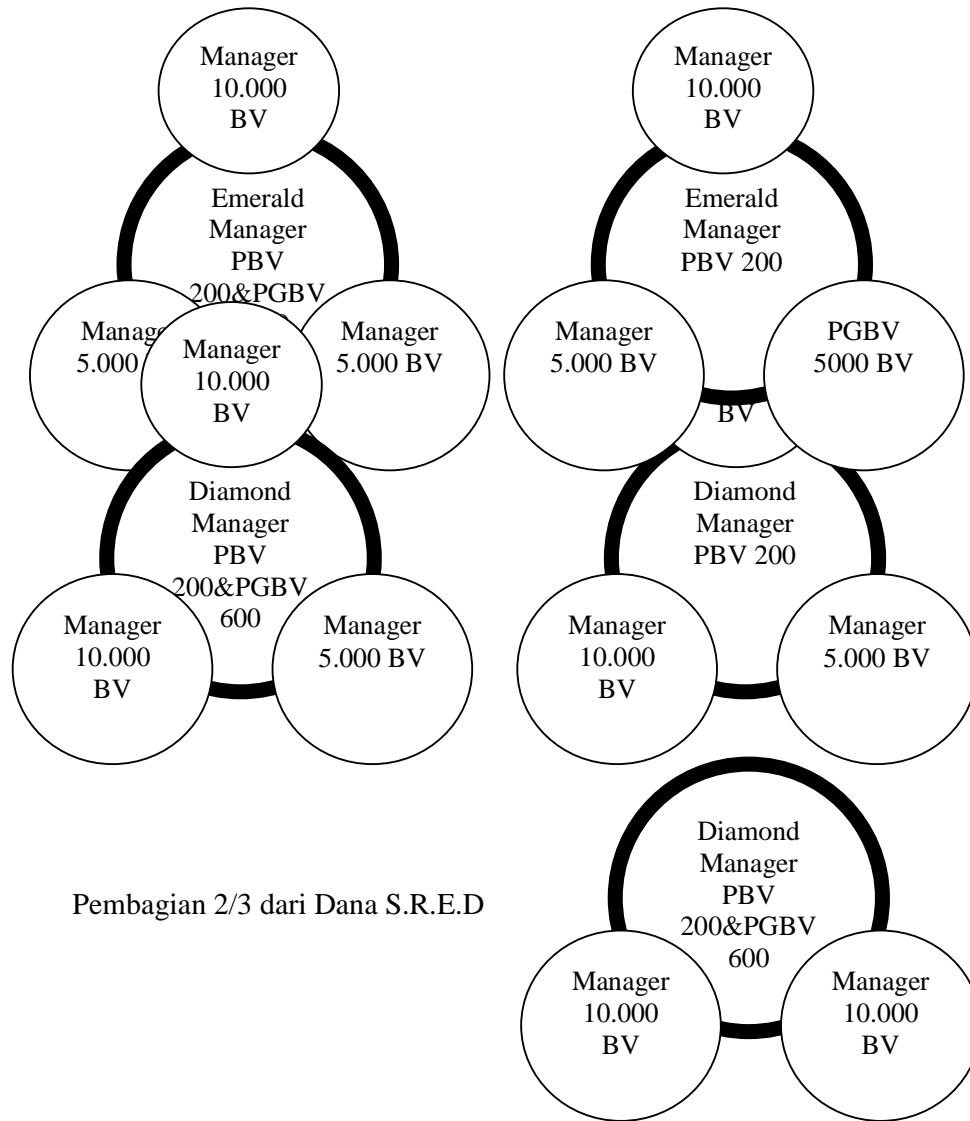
Manager
10.000
BV

Emerald
Manager
PBV
200&PGBV
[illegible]

Manag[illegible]
5.000 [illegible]

Manager
10.000
BV

Manager
5.000 BV

Diamond
Manager
PBV
200&PGBV
600

Manager
10.000
BV

Manager
5.000 BV

Manager
10.000
BV

Emerald
Manager
PBV 200

Manager
5.000 BV

PGBV
5000 BV

BV

Diamond
Manager
PBV 200

Manager
10.000
BV

Manager
5.000 BV

Pembagian 2/3 dari Dana S.R.E.D

Diamond
Manager
PBV
200&PGBV
600

Manager
10.000
BV

Manager
10.000
BV